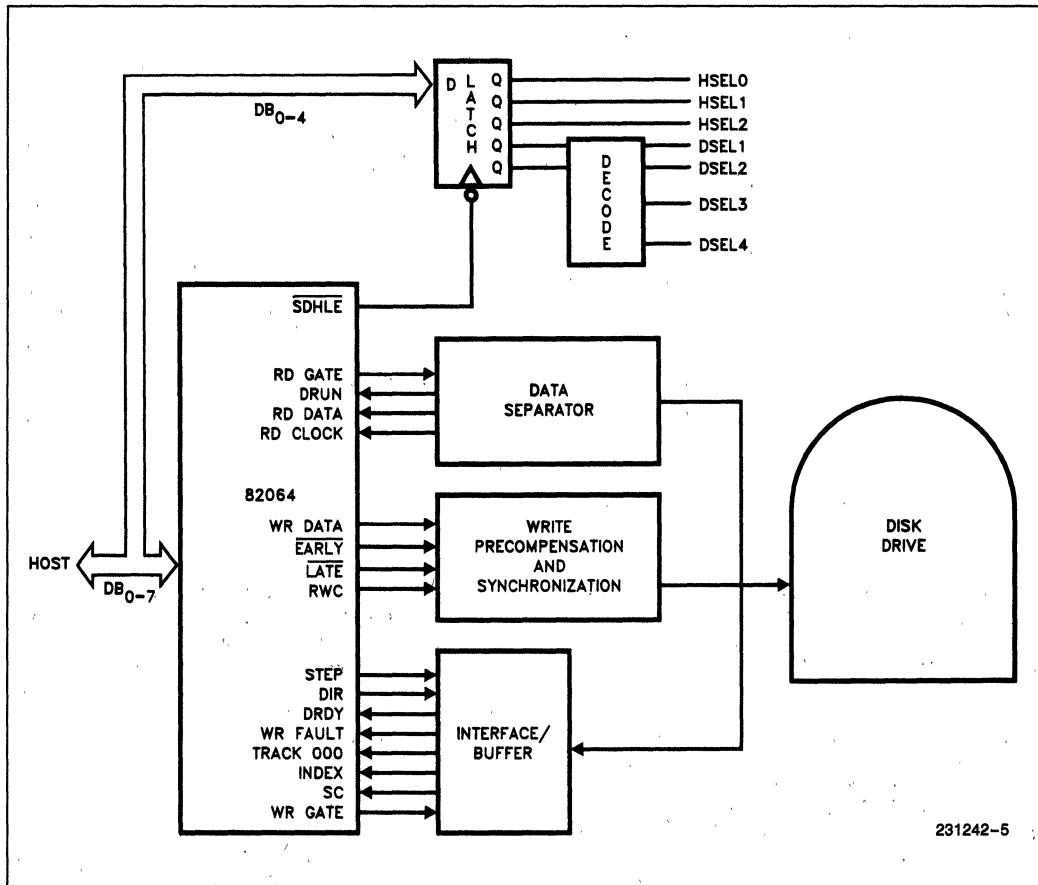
$DB_{0-4}$

D LATCH Q Q Q Q Q

HSEL0
HSEL1
HSEL2
DSEL1
DSEL2
DSEL3
DSEL4

DECODE

$\overline{SDHLE}$

RD GATE
DRUN
RD DATA
RD CLOCK

DATA SEPARATOR

82064

WR DATA
$\overline{EARLY}$
$\overline{LATE}$
RWC

WRITE PRECOMPENSATION AND SYNCHRONIZATION

HOST

$DB_{0-7}$

DISK DRIVE

STEP
DIR
DRDY
WR FAULT
TRACK 000
INDEX
SC
WR GATE

INTERFACE/ BUFFER

231242-5